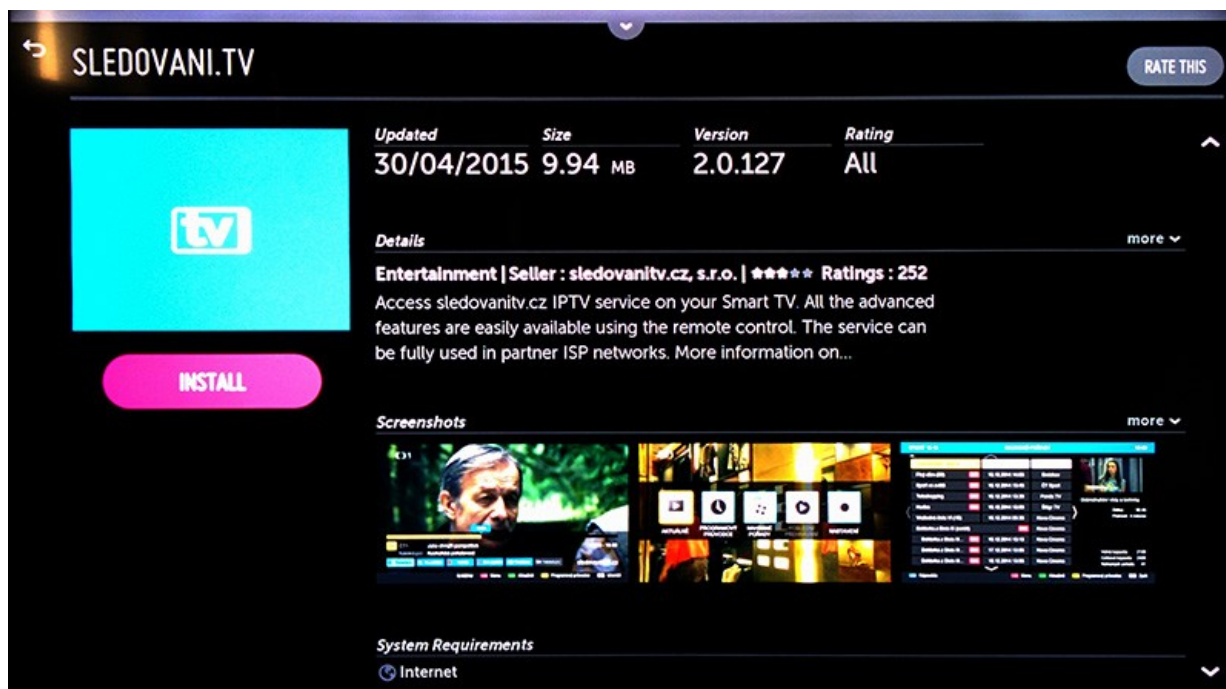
SLEDOVANI.TV

RATE THIS

tv

INSTALL

Updated
30/04/2015

Size
9.94 MB

Version
2.0.127

Rating
All

Details

more

Entertainment | Seller : sledovanitv.cz, s.r.o. | ★★★★★ Ratings : 252

Access sledovanitv.cz IPTV service on your Smart TV. All the advanced features are easily available using the remote control. The service can be fully used in partner ISP networks. More information on...

Screenshots

more

System Requirements

Internet